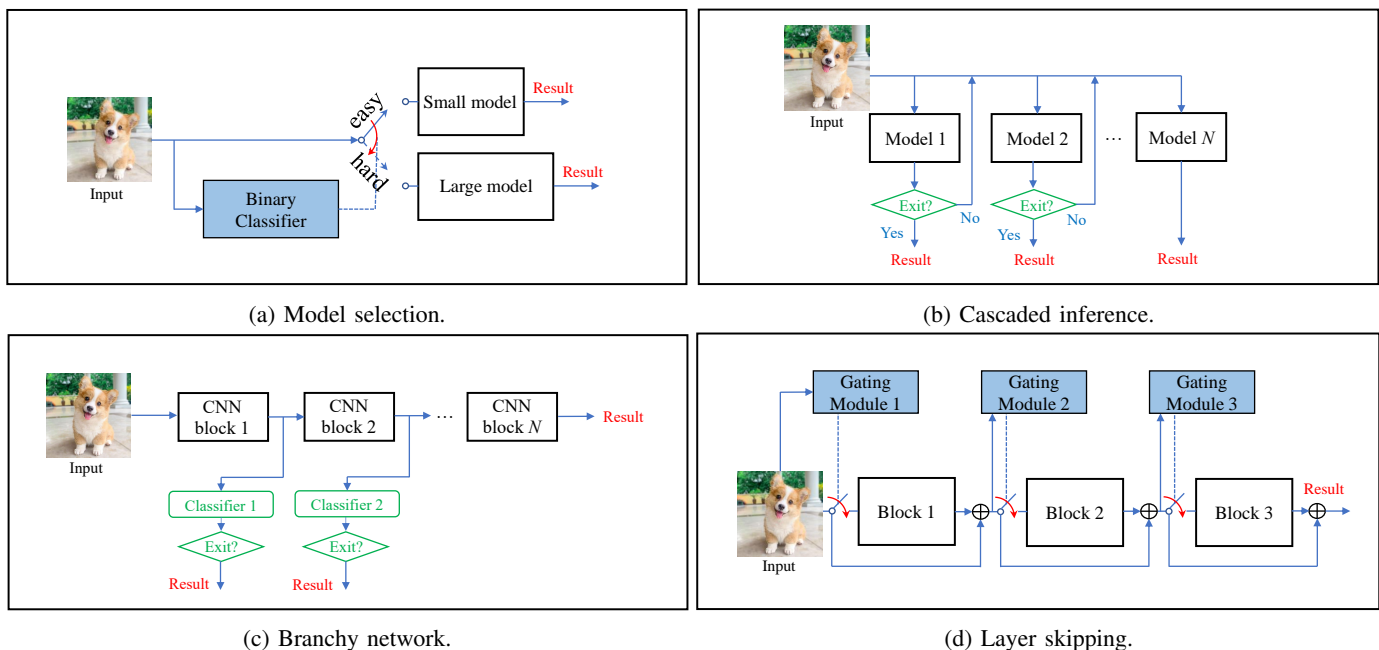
Input

easy

hard

Small model

Result

Large model

Result

Binary Classifier

(a) Model selection.

Input

Model 1

Model 2

...

Model $N$

Exit?

No

Yes

Result

Exit?

No

Yes

Result

Result

(b) Cascaded inference.

Input

CNN block 1

CNN block 2

...

CNN block $N$

Result

Classifier 1

Classifier 2

Exit?

Exit?

Result

Result

(c) Branchy network.

Gating Module 1

Gating Module 2

Gating Module 3

Input

Block 1

Block 2

Block 3

Result

(d) Layer skipping.